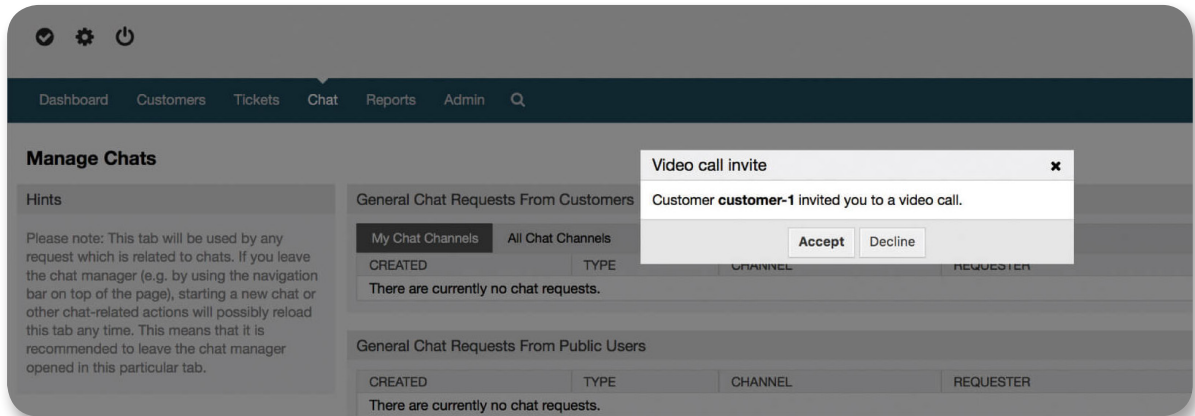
Dashboard Customers Tickets Chat Reports Admin

Manage Chats

Hints

Please note: This tab will be used by any request which is related to chats. If you leave the chat manager (e.g. by using the navigation bar on top of the page), starting a new chat or other chat-related actions will possibly reload this tab any time. This means that it is recommended to leave the chat manager opened in this particular tab.

General Chat Requests From Customers

My Chat Channels All Chat Channels

| CREATED | TYPE | CHANNEL | REQUESTER |
|---|---|---|---|
| There are currently no chat requests. | | | |

Video call invite ×

Customer **customer-1** invited you to a video call.

Accept Decline

General Chat Requests From Public Users

| CREATED | TYPE | CHANNEL | REQUESTER |
|---|---|---|---|
| There are currently no chat requests. | | | |